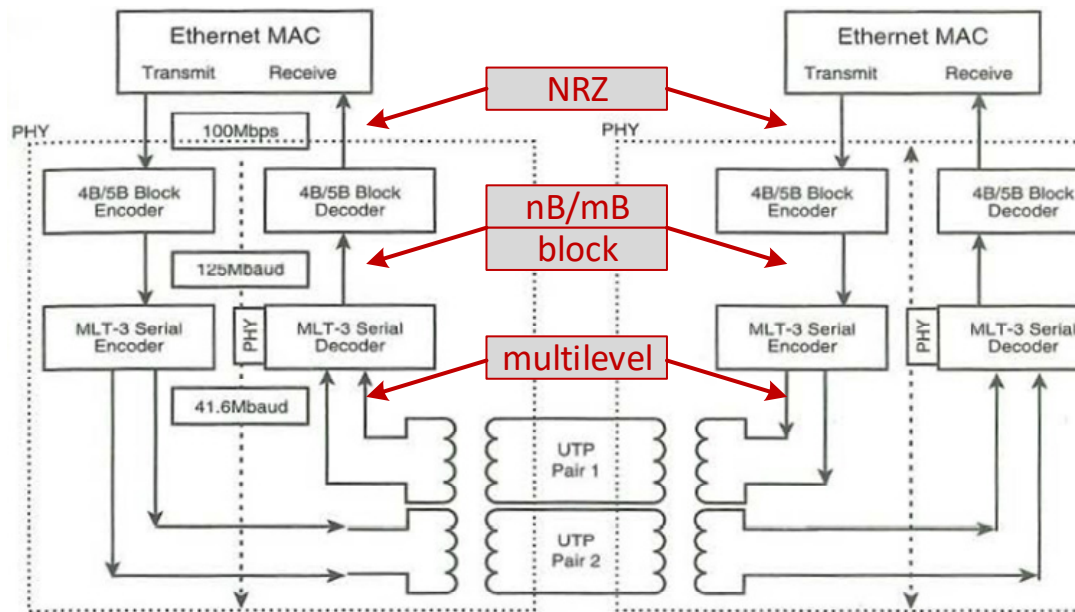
Ethernet MAC
Transmit Receive

NRZ

Ethernet MAC
Transmit Receive

PHY
100Mbps

PHY

4B/5B Block Encoder
4B/5B Block Decoder

nB/mB block

4B/5B Block Encoder
4B/5B Block Decoder

125Mbaud

MLT-3 Serial Encoder
PHY
MLT-3 Serial Decoder

multilevel

MLT-3 Serial Encoder
PHY
MLT-3 Serial Decoder

41.6Mbaud

UTP Pair 1
UTP Pair 2